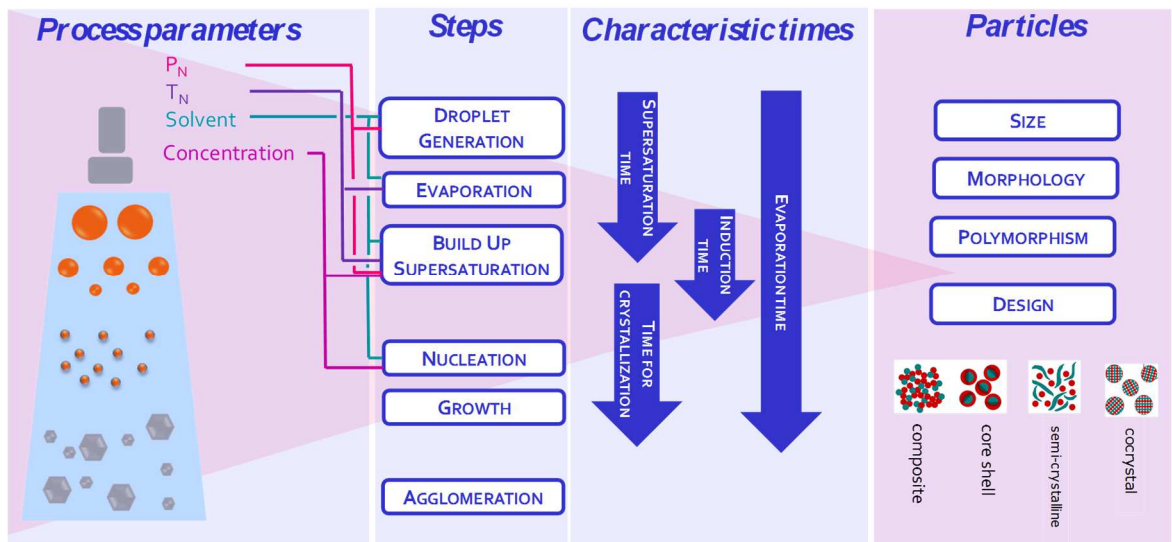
Process parameters

$P_N$
$T_N$
Solvent
Concentration

Steps

DROPLET GENERATION
EVAPORATION
BUILD UP SUPERSATURATION
NUCLEATION
GROWTH
AGGLOMERATION

Characteristic times

SUPERSATURATION TIME
INDUCTION TIME
TIME FOR CRYSTALLIZATION
EVAPORATION TIME

Particles

SIZE
MORPHOLOGY
POLYMORPHISM
DESIGN

composite
core shell
semi-crystalline
cocrystal